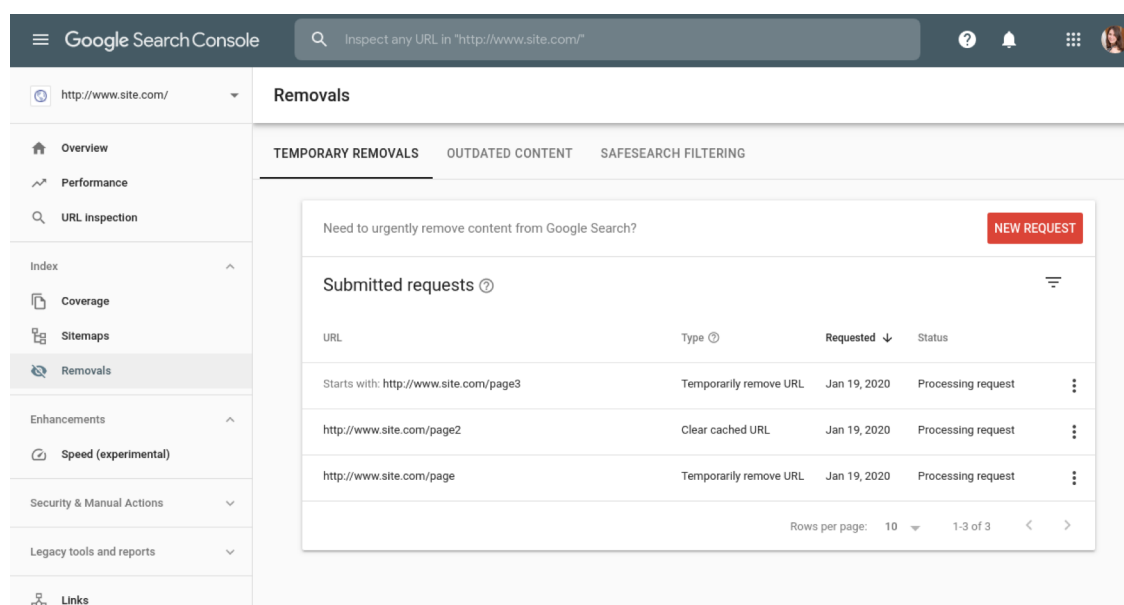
Google Search Console

Inspect any URL in "http://www.site.com/"

http://www.site.com/

Overview
Performance
URL inspection

Index
Coverage
Sitemaps
Removals

Enhancements
Speed (experimental)

Security & Manual Actions

Legacy tools and reports

Links

Removals

TEMPORARY REMOVALS OUTDATED CONTENT SAFESEARCH FILTERING

Need to urgently remove content from Google Search?

NEW REQUEST

Submitted requests

| URL | Type | Requested ↓ | Status |
|---|---|---|---|
| Starts with: http://www.site.com/page3 | Temporarily remove URL | Jan 19, 2020 | Processing request |
| http://www.site.com/page2 | Clear cached URL | Jan 19, 2020 | Processing request |
| http://www.site.com/page | Temporarily remove URL | Jan 19, 2020 | Processing request |

Rows per page: 10 1-3 of 3